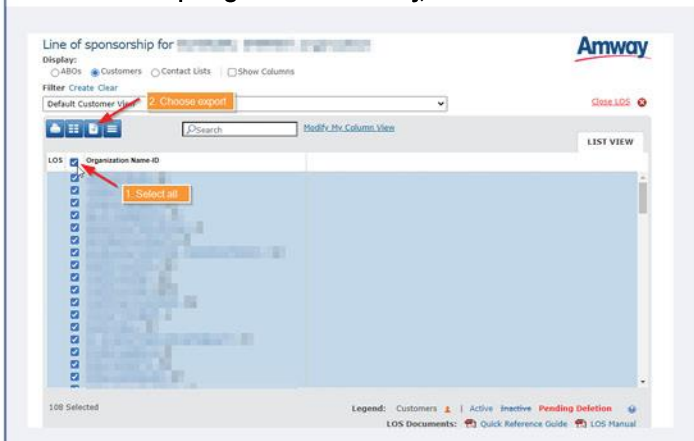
Line of sponsorship for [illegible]

Amway

Display:
ABOs Customers Contact Lists Show Columns

Filter Create Clear

Default Customer View

2. Choose export

Close LOS

Search

Modify My Column View

LIST VIEW

LOS Organization Name-ID

1. Select all

108 Selected

Legend: Customers | Active Inactive Pending Deletion

LOS Documents: Quick Reference Guide LOS Manual